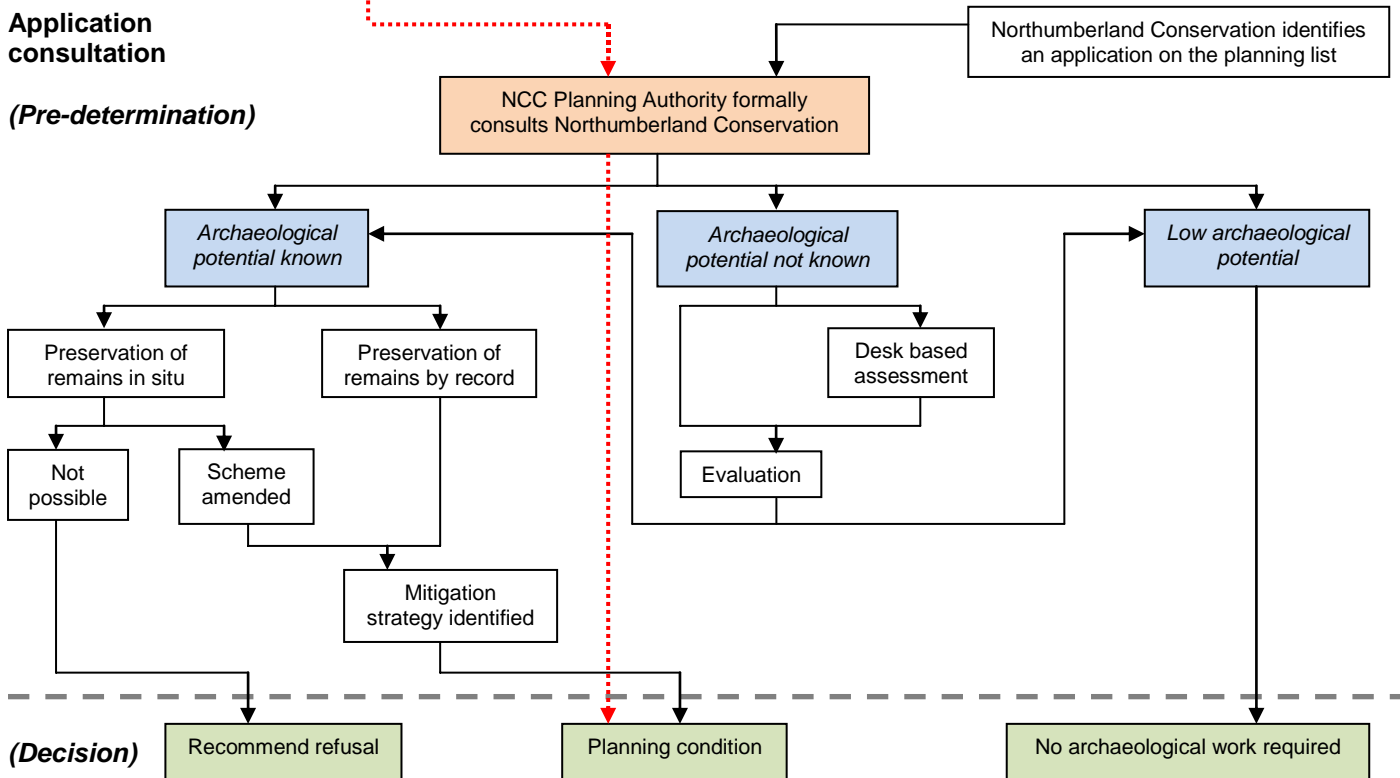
Application consultation

(Pre-determination)

Northumberland Conservation identifies an application on the planning list

NCC Planning Authority formally consults Northumberland Conservation

Archaeological potential known

Archaeological potential not known

Low archaeological potential

Preservation of remains in situ

Preservation of remains by record

Desk based assessment

Not possible

Scheme amended

Evaluation

Mitigation strategy identified

(Decision)

Recommend refusal

Planning condition

No archaeological work required